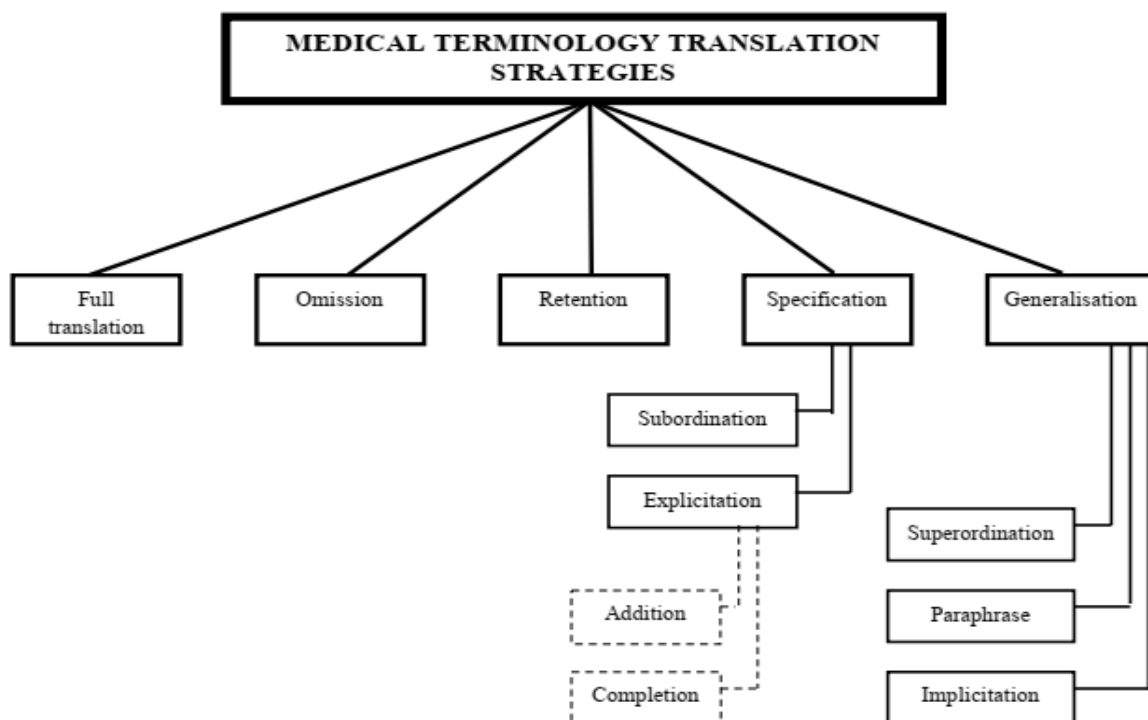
MEDICAL TERMINOLOGY TRANSLATION STRATEGIES

Full translation

Omission

Retention

Specification

Generalisation

Subordination

Explicitation

Addition

Completion

Superordination

Paraphrase

Implicitation